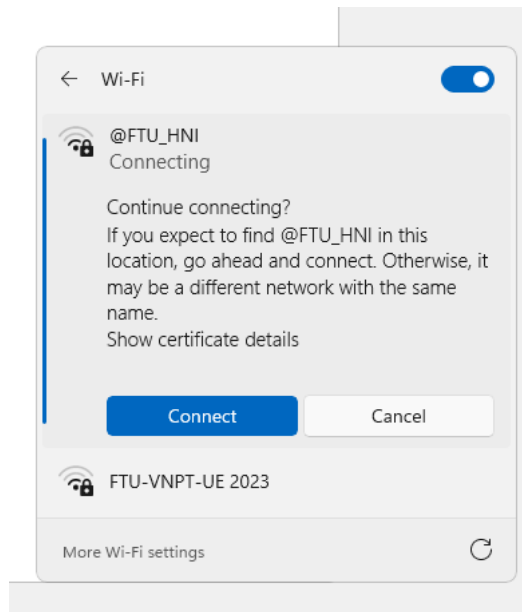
Wi-Fi

@FTU_HNI
Connecting

Continue connecting?
If you expect to find @FTU_HNI in this location, go ahead and connect. Otherwise, it may be a different network with the same name.
Show certificate details

Connect
Cancel

FTU-VNPT-UE 2023

More Wi-Fi settings